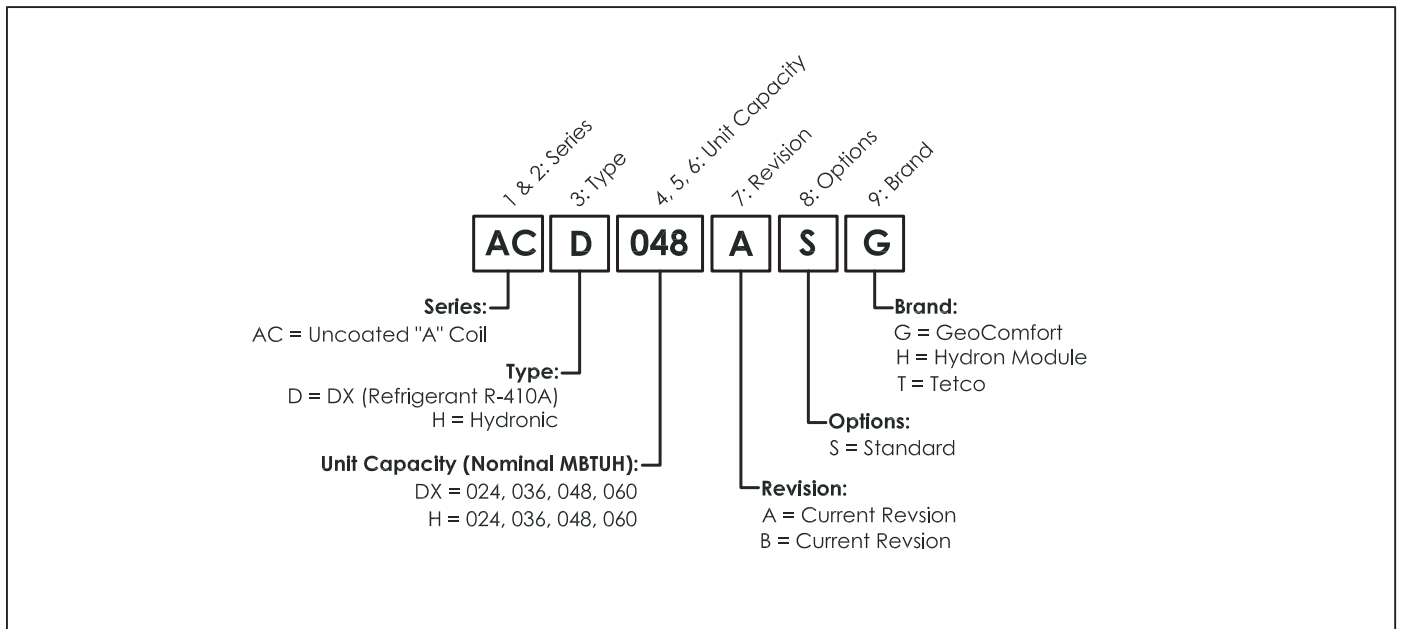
1 & 2: Series
3: Type
4, 5, 6: Unit Capacity
7: Revision
8: Options
9: Brand

AC D 048 A S G

Series:
AC = Uncoated "A" Coil

Type:
D = DX (Refrigerant R-410A)
H = Hydronic

Unit Capacity (Nominal MBTUH):
DX = 024, 036, 048, 060
H = 024, 036, 048, 060

Revision:
A = Current Revsion
B = Current Revsion

Options:
S = Standard

Brand:
G = GeoComfort
H = Hydron Module
T = Tetco